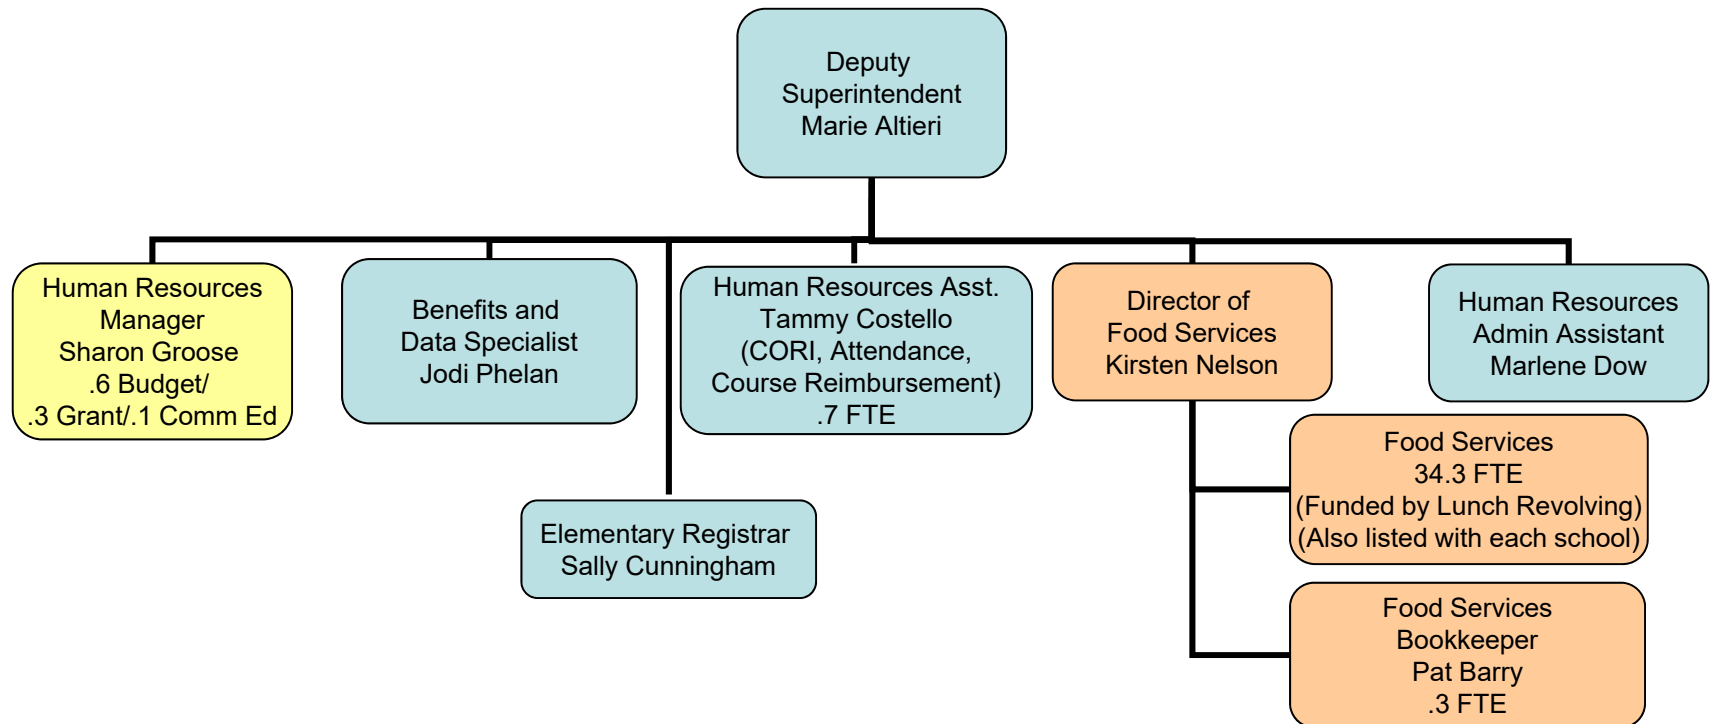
Deputy Superintendent Marie Altieri

Human Resources Manager Sharon Groose .6 Budget/ .3 Grant/.1 Comm Ed

Benefits and Data Specialist Jodi Phelan

Human Resources Asst. Tammy Costello (CORI, Attendance, Course Reimbursement) .7 FTE

Director of Food Services Kirsten Nelson

Human Resources Admin Assistant Marlene Dow

Elementary Registrar Sally Cunningham

Food Services 34.3 FTE (Funded by Lunch Revolving) (Also listed with each school)

Food Services Bookkeeper Pat Barry .3 FTE